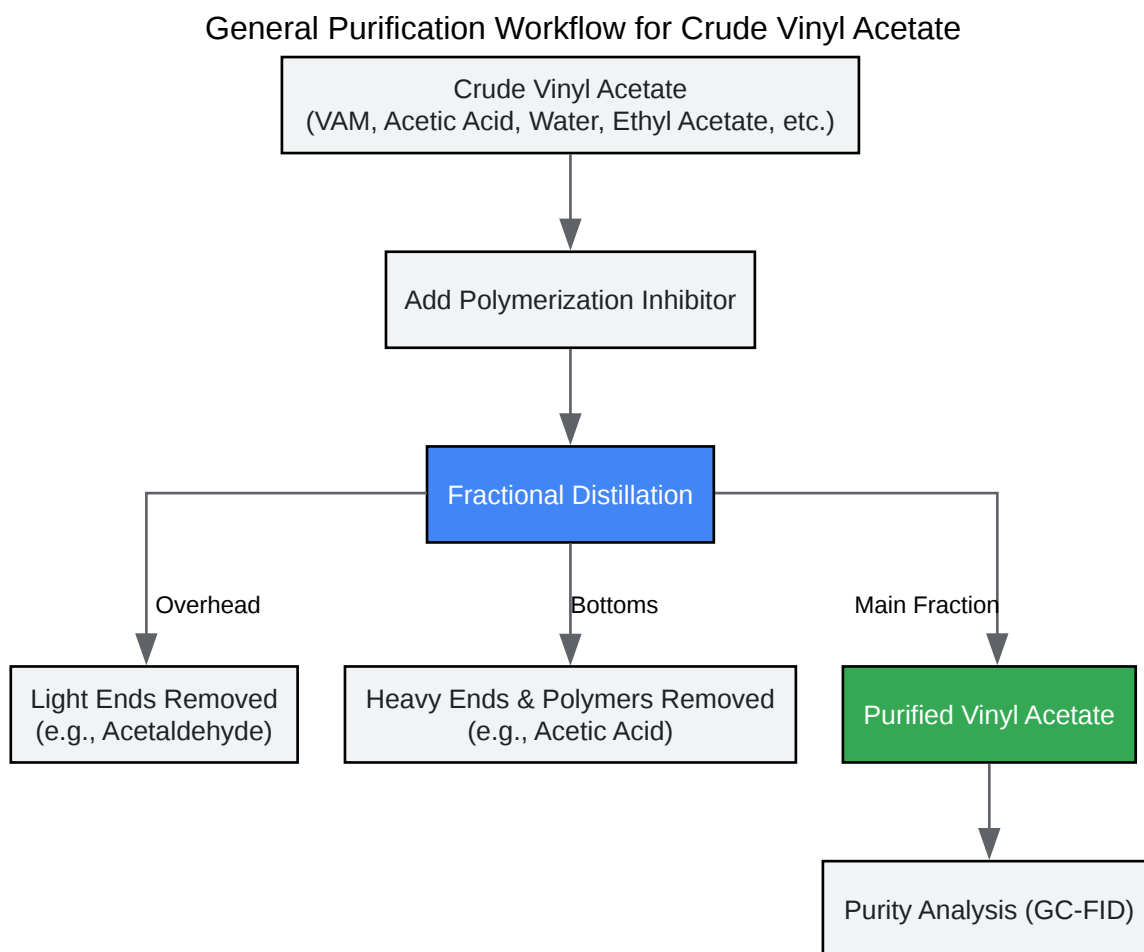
General Purification Workflow for Crude Vinyl Acetate

Crude Vinyl Acetate
(VAM, Acetic Acid, Water, Ethyl Acetate, etc.)

Add Polymerization Inhibitor

Fractional Distillation

Overhead

Bottoms

Main Fraction

Light Ends Removed
(e.g., Acetaldehyde)

Heavy Ends & Polymers Removed
(e.g., Acetic Acid)

Purified Vinyl Acetate

Purity Analysis (GC-FID)